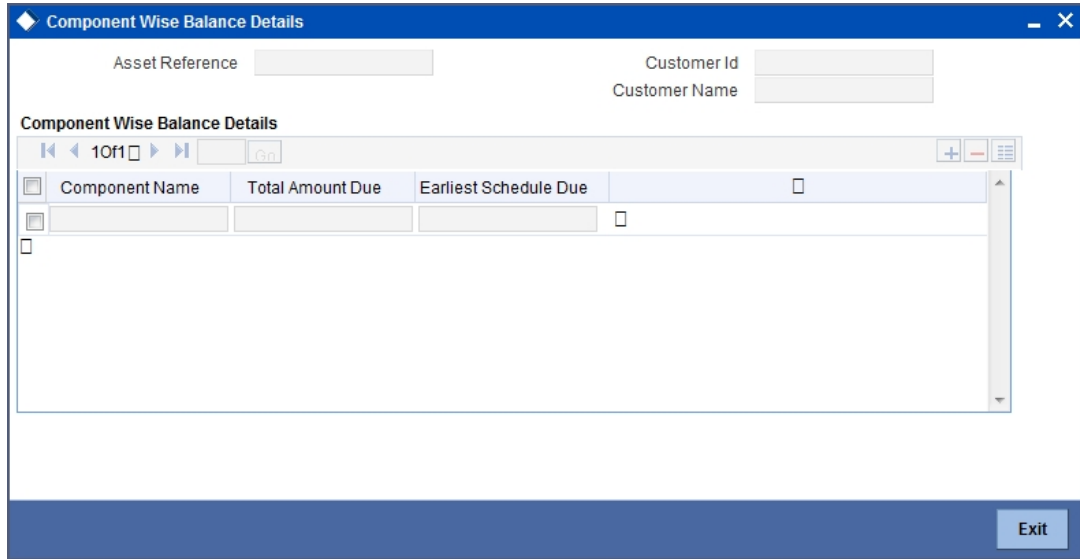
Component Wise Balance Details

Asset Reference

Customer Id

Customer Name

Component Wise Balance Details

1 Of 1

Go

| Component Name | Total Amount Due | Earliest Schedule Due |
|---|---|---|
| | | |

Exit